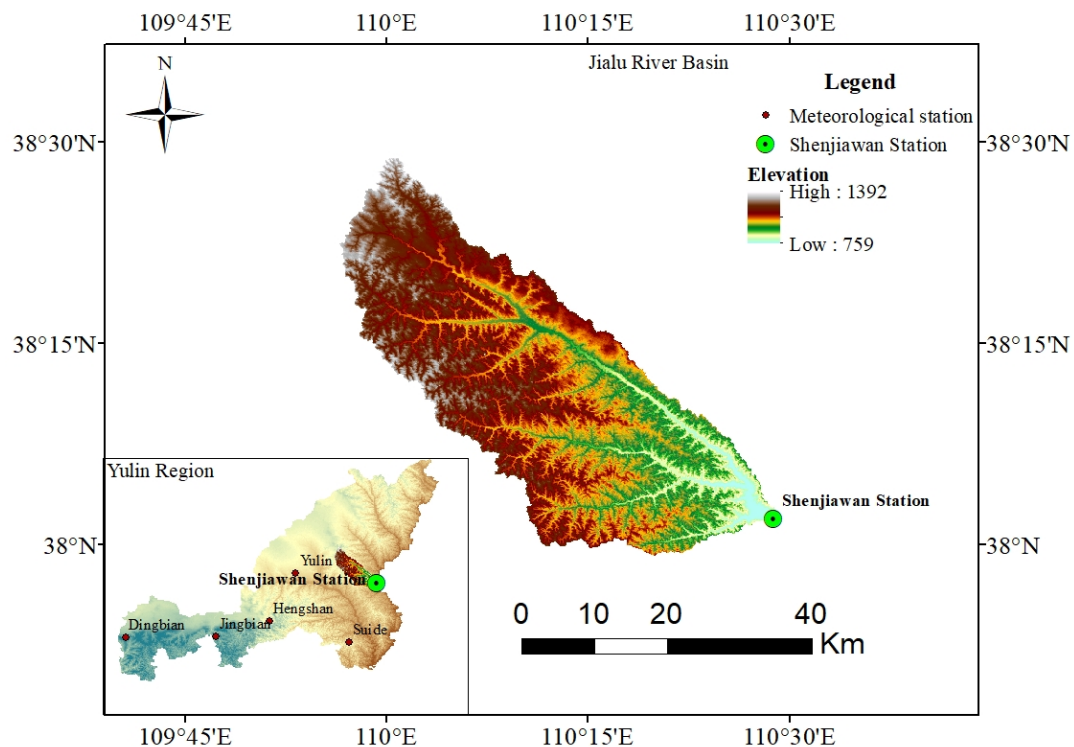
109°45'E
110°E
110°15'E
110°30'E

N

Jialu River Basin

Legend
Meteorological station
Shenjiawan Station
Elevation
High : 1392
Low : 759

38°30'N
38°30'N
38°15'N
38°15'N
38°N
38°N

Shenjiawan Station

Yulin Region
Yulin
Shenjiawan Station
Hengshan
Dingbian
Jingbian
Suide

0 10 20 40
Km

109°45'E
110°E
110°15'E
110°30'E